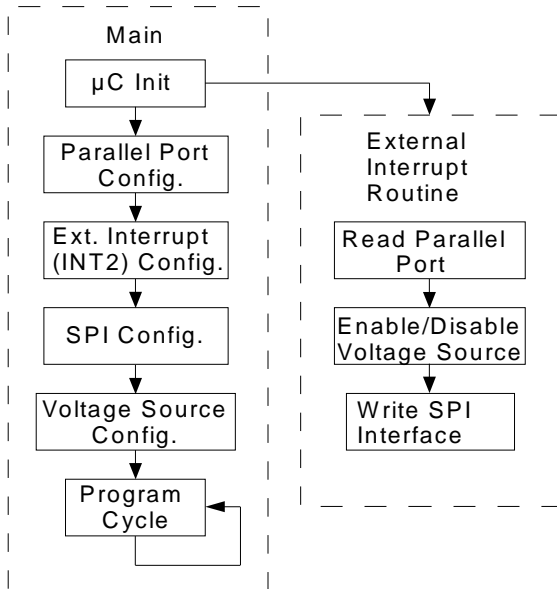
Main

µC Init

Parallel Port Config.

Ext. Interrupt (INT2) Config.

SPI Config.

Voltage Source Config.

Program Cycle

External Interrupt Routine

Read Parallel Port

Enable/Disable Voltage Source

Write SPI Interface